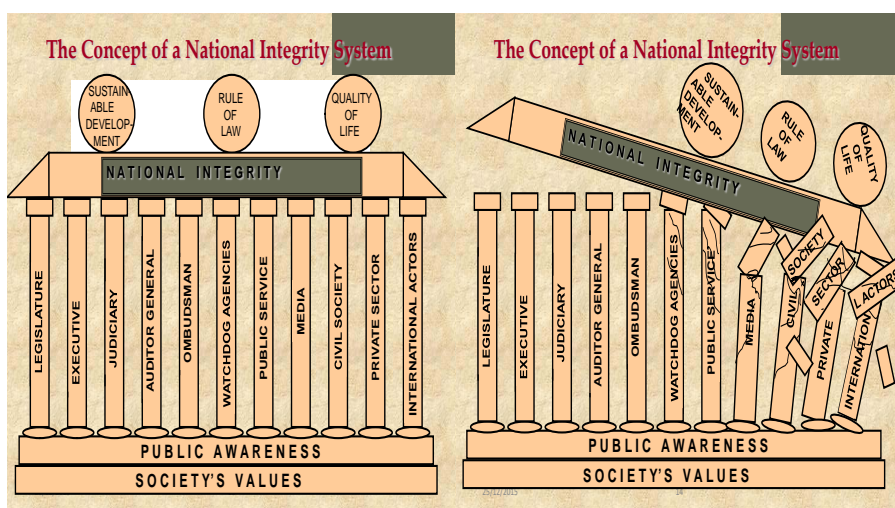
The Concept of a National Integrity System

SUSTAINABLE DEVELOPMENT

RULE OF LAW

QUALITY OF LIFE

NATIONAL INTEGRITY

LEGISLATURE

EXECUTIVE

JUDICIARY

AUDITOR GENERAL

OMBUDSMAN

WATCHDOG AGENCIES

PUBLIC SERVICE

MEDIA

CIVIL SOCIETY

PRIVATE SECTOR

INTERNATIONAL ACTORS

PUBLIC AWARENESS

SOCIETY'S VALUES

The Concept of a National Integrity System

SUSTAINABLE DEVELOPMENT

RULE OF LAW

QUALITY OF LIFE

NATIONAL INTEGRITY

LEGISLATURE

EXECUTIVE

JUDICIARY

AUDITOR GENERAL

OMBUDSMAN

WATCHDOG AGENCIES

PUBLIC SERVICE

MEDIA

CIVIL SOCIETY

PRIVATE SECTOR

INTERNATIONAL ACTORS

PUBLIC AWARENESS

SOCIETY'S VALUES

25/12/2015

14